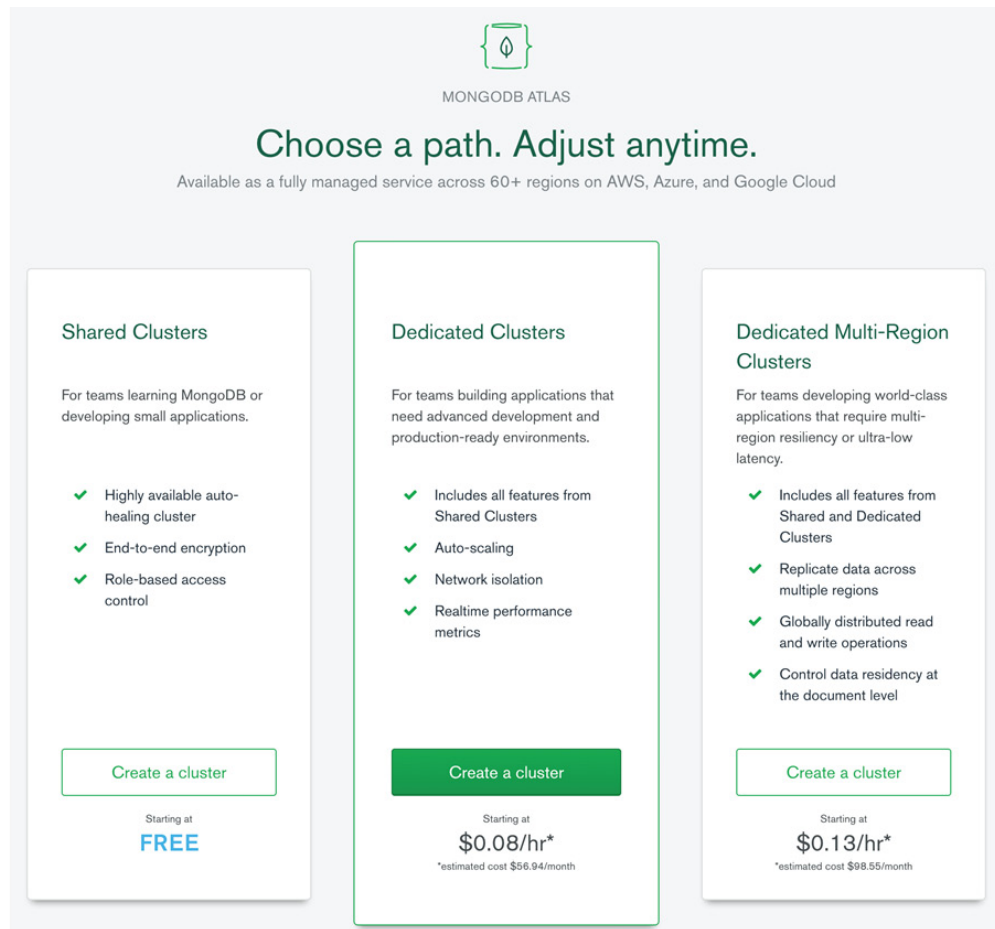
MONGODB ATLAS

Choose a path. Adjust anytime.

Available as a fully managed service across 60+ regions on AWS, Azure, and Google Cloud

Shared Clusters

For teams learning MongoDB or developing small applications.

- Highly available auto-healing cluster
- End-to-end encryption
- Role-based access control

Create a cluster

Starting at

FREE

Dedicated Clusters

For teams building applications that need advanced development and production-ready environments.

- Includes all features from Shared Clusters
- Auto-scaling
- Network isolation
- Realtime performance metrics

Create a cluster

Starting at

$0.08/hr*

*estimated cost $56.94/month

Dedicated Multi-Region Clusters

For teams developing world-class applications that require multi-region resiliency or ultra-low latency.

- Includes all features from Shared and Dedicated Clusters
- Replicate data across multiple regions
- Globally distributed read and write operations
- Control data residency at the document level

Create a cluster

Starting at

$0.13/hr*

*estimated cost $98.55/month